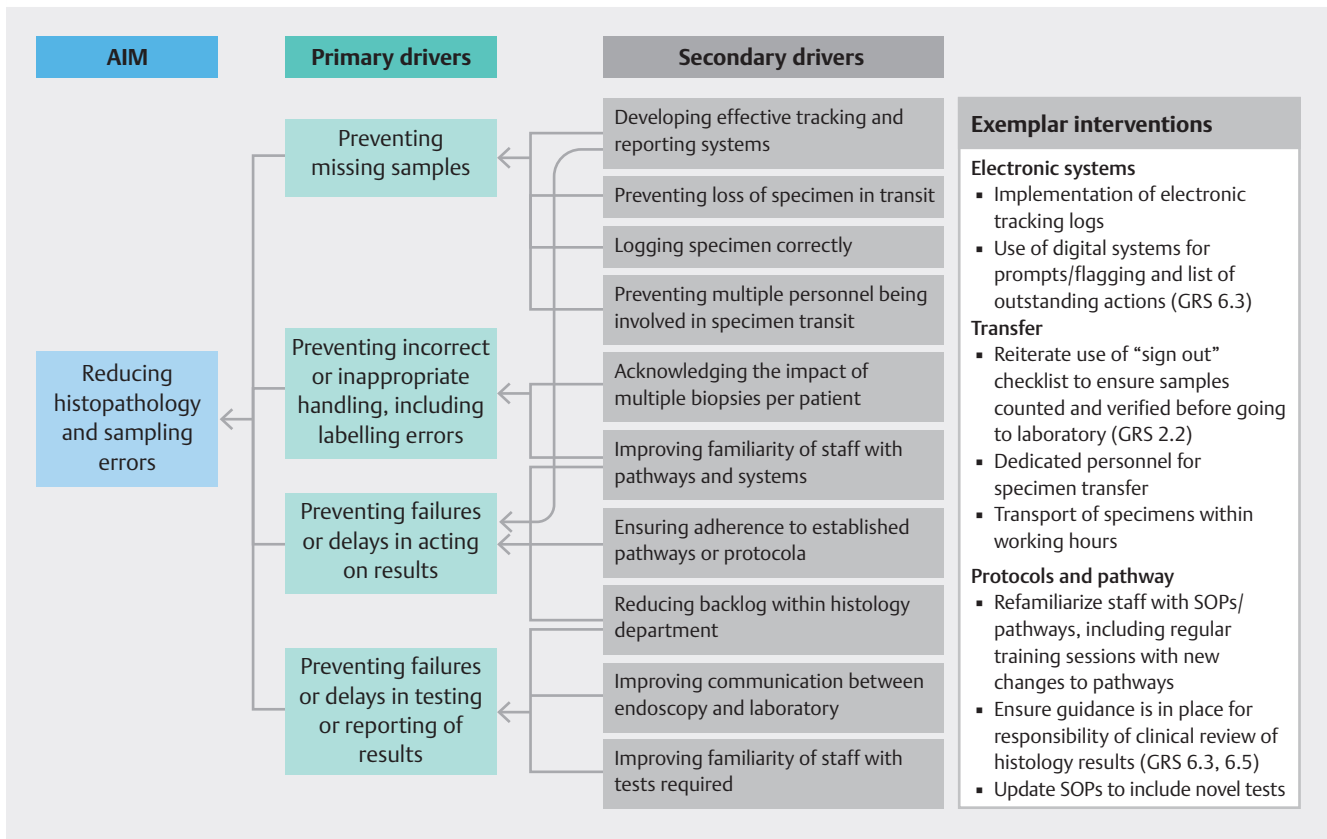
AIM

Primary drivers

Secondary drivers

Reducing histopathology and sampling errors

Preventing missing samples

Preventing incorrect or inappropriate handling, including labelling errors

Preventing failures or delays in acting on results

Preventing failures or delays in testing or reporting of results

Developing effective tracking and reporting systems

Preventing loss of specimen in transit

Logging specimen correctly

Preventing multiple personnel being involved in specimen transit

Acknowledging the impact of multiple biopsies per patient

Improving familiarity of staff with pathways and systems

Ensuring adherence to established pathways or protocola

Reducing backlog within histology department

Improving communication between endoscopy and laboratory

Improving familiarity of staff with tests required

Exemplar interventions

Electronic systems
▪ Implementation of electronic tracking logs
▪ Use of digital systems for prompts/flagging and list of outstanding actions (GRS 6.3)

Transfer
▪ Reiterate use of "sign out" checklist to ensure samples counted and verified before going to laboratory (GRS 2.2)
▪ Dedicated personnel for specimen transfer
▪ Transport of specimens within working hours

Protocols and pathway
▪ Refamiliarize staff with SOPs/ pathways, including regular training sessions with new changes to pathways
▪ Ensure guidance is in place for responsibility of clinical review of histology results (GRS 6.3, 6.5)
▪ Update SOPs to include novel tests